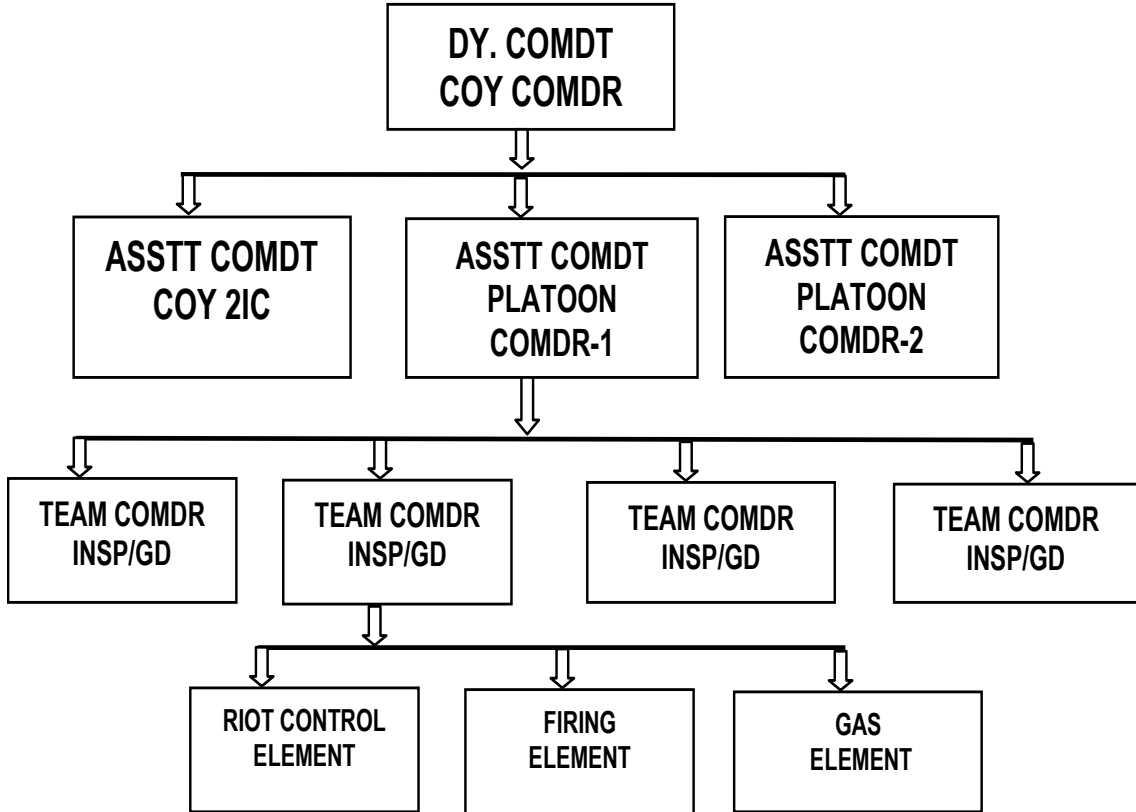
DY. COMDT
COY COMDR

ASSTT COMDT
COY 2IC

ASSTT COMDT
PLATOON
COMDR-1

ASSTT COMDT
PLATOON
COMDR-2

TEAM COMDR
INSP/GD

TEAM COMDR
INSP/GD

TEAM COMDR
INSP/GD

TEAM COMDR
INSP/GD

RIOT CONTROL
ELEMENT

FIRING
ELEMENT

GAS
ELEMENT